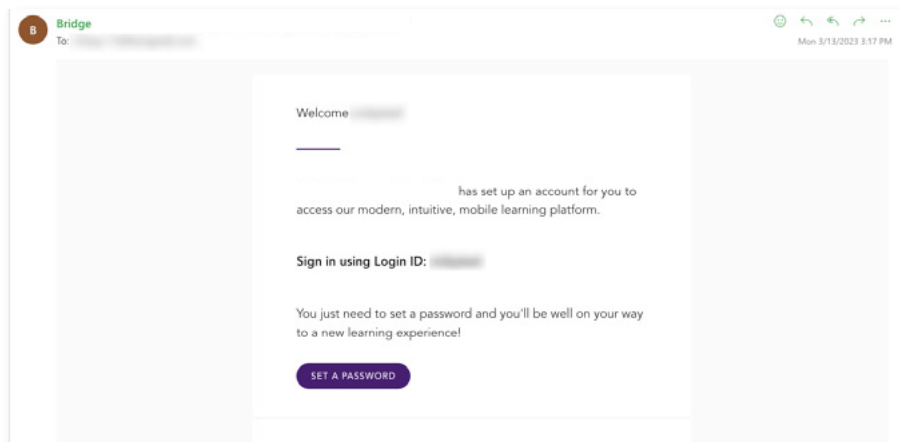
B

Bridge
To: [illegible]

Mon 3/13/2023 3:17 PM

Welcome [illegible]

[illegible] has set up an account for you to access our modern, intuitive, mobile learning platform.

**Sign in using Login ID:** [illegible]

You just need to set a password and you'll be well on your way to a new learning experience!

SET A PASSWORD